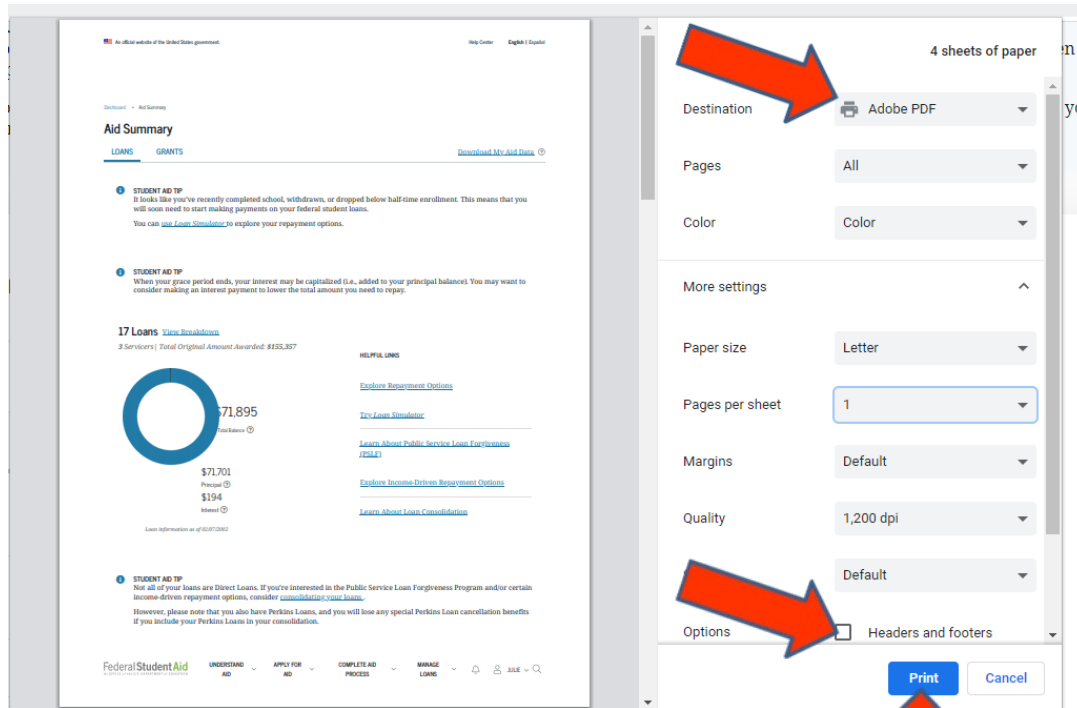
An official website of the United States government

Help Center English | Español

Dashboard > Aid Summary

Aid Summary

LOANS GRANTS

Download My Aid Data

STUDENT AID TIP
It looks like you've recently completed school, withdrawn, or dropped below half-time enrollment. This means that you will soon need to start making payments on your federal student loans.

You can use Loan Simulator to explore your repayment options.

STUDENT AID TIP
When your grace period ends, your interest may be capitalized (i.e., added to your principal balance). You may want to consider making an interest payment to lower the total amount you need to repay.

17 Loans View Breakdown

3 Servicers | Total Original Amount Awarded: $155,357

$71,895
Total Balance

$71,701
Principal

$194
Interest

Loan information as of 02/07/2002

HELPFUL LINKS

Explore Repayment Options

Try Loan Simulator

Learn About Public Service Loan Forgiveness (PSLF)

Explore Income-Driven Repayment Options

Learn About Loan Consolidation

STUDENT AID TIP
Not all of your loans are Direct Loans. If you're interested in the Public Service Loan Forgiveness Program and/or certain income-driven repayment options, consider consolidating your loans.

However, please note that you also have Perkins Loans, and you will lose any special Perkins Loan cancellation benefits if you include your Perkins Loans in your consolidation.

Federal Student Aid

UNDERSTAND AID APPLY FOR AID COMPLETE AID PROCESS MANAGE LOANS JULIE

4 sheets of paper

Destination Adobe PDF

Pages All

Color Color

More settings

Paper size Letter

Pages per sheet 1

Margins Default

Quality 1,200 dpi

Default

Options Headers and footers

Print Cancel